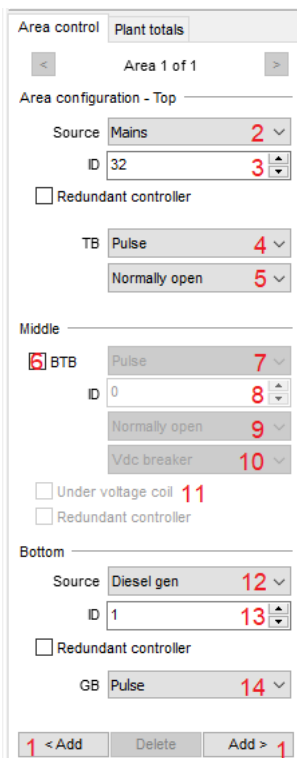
Area control | Plant totals

<
Area 1 of 1
>

Area configuration - Top

Source Mains 2

ID 32 3

Redundant controller

TB Pulse 4

Normally open 5

Middle

6 BTB Pulse 7

ID 0 8

Normally open 9

Vdc breaker 10

Under voltage coil 11

Redundant controller

Bottom

Source Diesel gen 12

ID 1 13

Redundant controller

GB Pulse 14

1 < Add
Delete
Add > 1